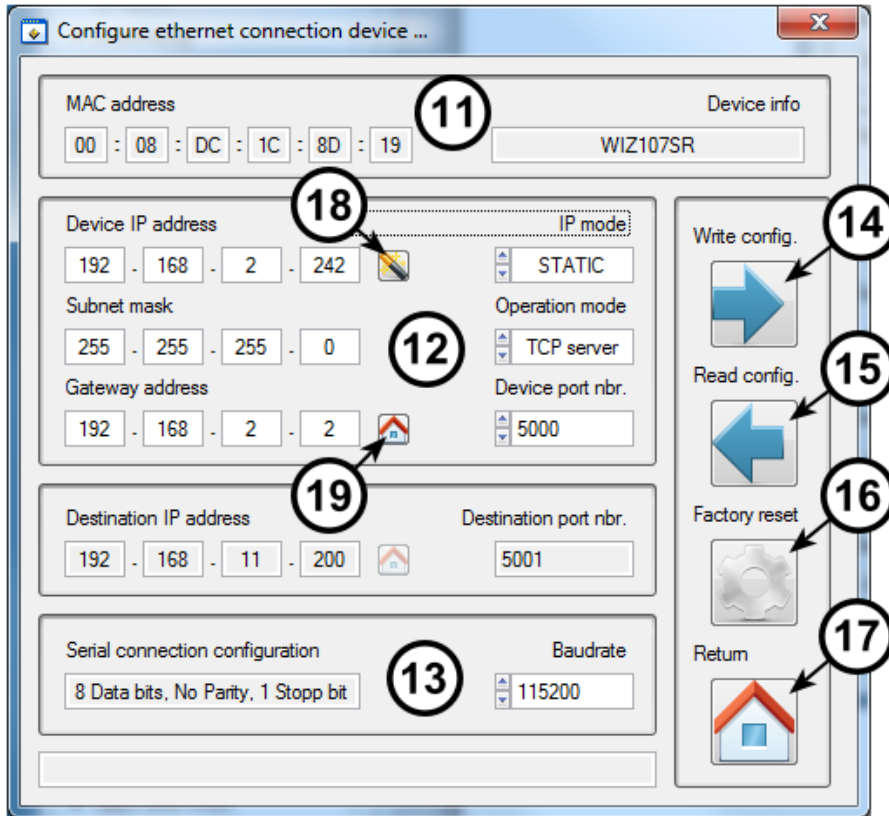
Configure ethernet connection device ...

X

MAC address

11

Device info

00 : 08 : DC : 1C : 8D : 19

WIZ107SR

18

Device IP address

IP mode

192 . 168 . 2 . 242

STATIC

Subnet mask

Operation mode

255 . 255 . 255 . 0

12

TCP server

Gateway address

Device port nbr.

192 . 168 . 2 . 2

5000

19

Destination IP address

Destination port nbr.

192 . 168 . 11 . 200

5001

Serial connection configuration

13

Baudrate

8 Data bits, No Parity, 1 Stopp bit

115200

Write config.

14

Read config.

15

Factory reset

16

Return

17